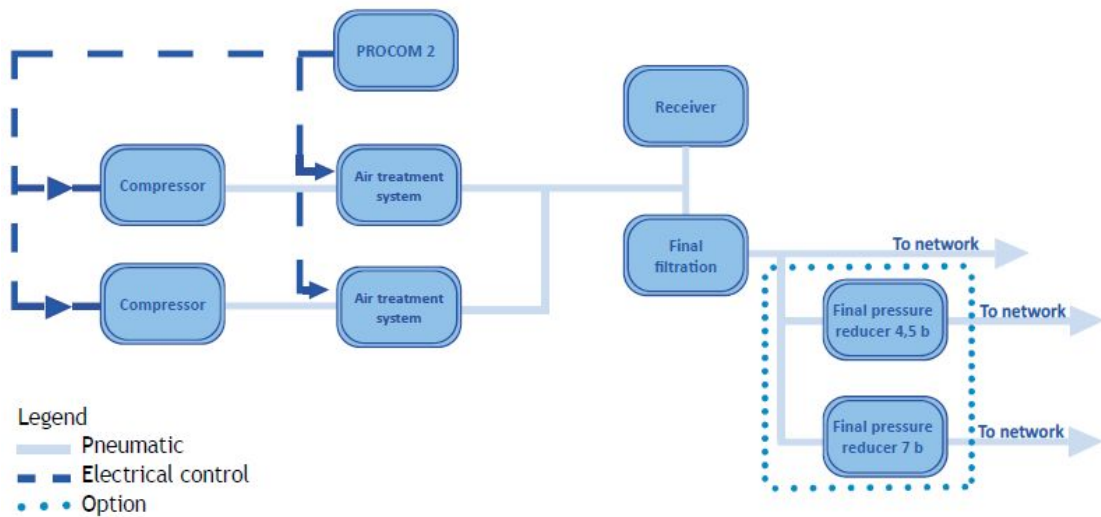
PROCOM 2

Receiver

Compressor

Air treatment system

Compressor

Air treatment system

Final filtration

To network

Final pressure reducer 4,5 b

To network

Final pressure reducer 7 b

To network

Legend
Pneumatic
Electrical control
Option